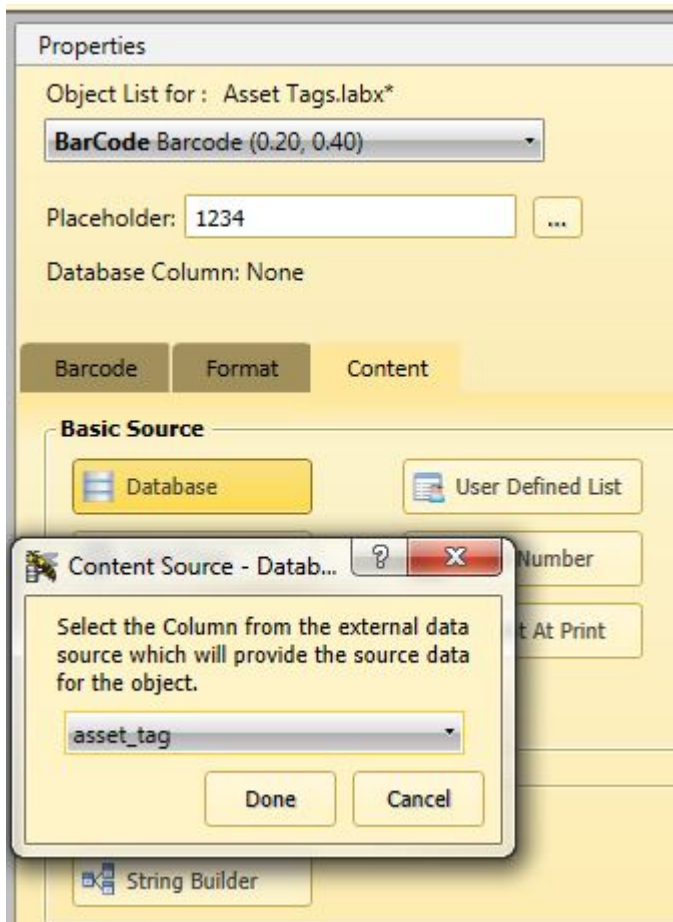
Properties

Object List for : Asset Tags.labx*

BarCode Barcode (0.20, 0.40)

Placeholder: 1234 ...

Database Column: None

Barcode Format Content

Basic Source

Database

User Defined List

Content Source - Datab... ? X

Number

t At Print

Select the Column from the external data source which will provide the source data for the object.

asset_tag

Done Cancel

String Builder